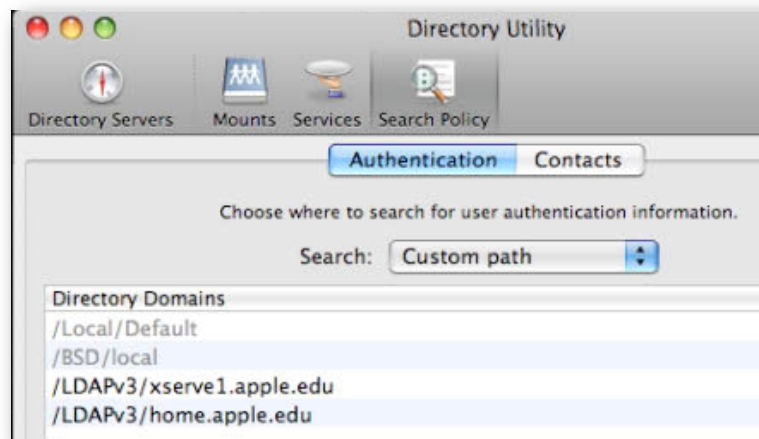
Directory Utility

Directory Servers Mounts Services Search Policy

Authentication Contacts

Choose where to search for user authentication information.

Search: Custom path

Directory Domains
/Local/Default
/BSD/local
/LDAPv3/xserve1.apple.edu
/LDAPv3/home.apple.edu